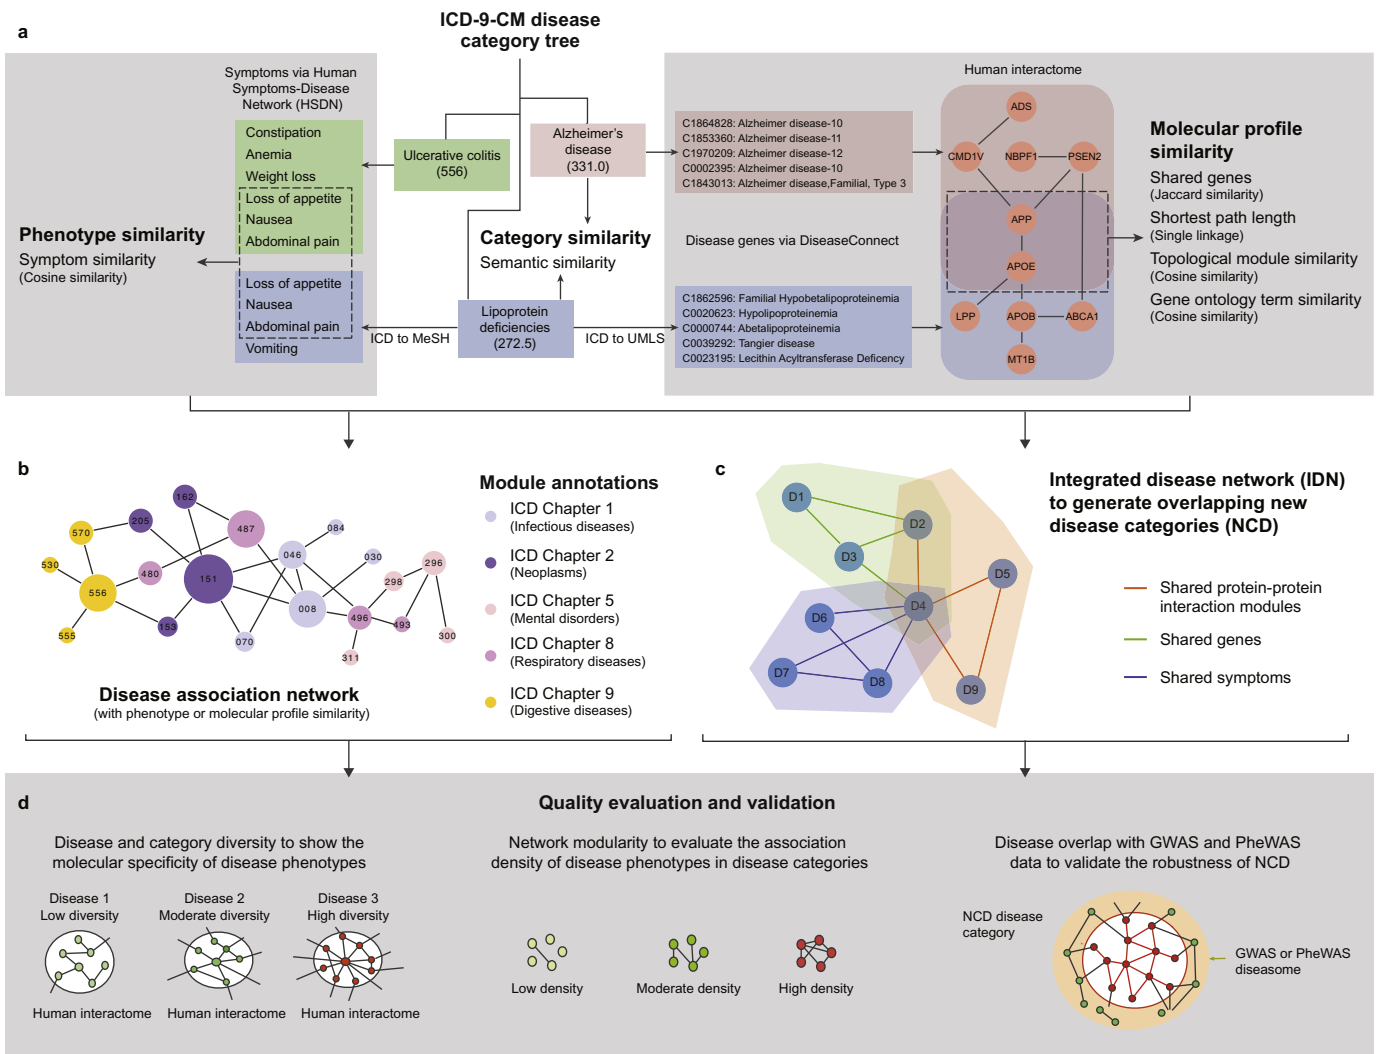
a

ICD-9-CM disease category tree

Symptoms via Human Symptoms-Disease Network (HSDN)

Constipation
Anemia
Weight loss
Loss of appetite
Nausea
Abdominal pain

Ulcerative colitis (556)

Alzheimer's disease (331.0)

Phenotype similarity
Symptom similarity
(Cosine similarity)

Category similarity
Semantic similarity

Loss of appetite
Nausea
Abdominal pain
Vomiting

ICD to MeSH

Lipoprotein deficiencies (272.5)

ICD to UMLS

Human interactome

C1864828: Alzheimer disease-10
C1853360: Alzheimer disease-11
C1970209: Alzheimer disease-12
C0002395: Alzheimer disease-10
C1843013: Alzheimer disease,Familial, Type 3

Disease genes via DiseaseConnect

C1862596: Familial Hypobetalipoproteinemia
C0020623: Hypolipoproteinemia
C0000744: Abetalipoproteinemia
C0039292: Tangier disease
C0023195: Lecithin Acyltransferase Deficency

ADS
CMD1V
NBPF1
PSEN2
APP
APOE
LPP
APOB
ABCA1
MT1B

Molecular profile similarity
Shared genes
(Jaccard similarity)
Shortest path length
(Single linkage)
Topological module similarity
(Cosine similarity)
Gene ontology term similarity
(Cosine similarity)

b

162
205
487
084
570
046
030
530
480
151
296
298
556
008
153
496
493
555
070
300
311

Disease association network
(with phenotype or molecular profile similarity)

Module annotations
ICD Chapter 1
(Infectious diseases)
ICD Chapter 2
(Neoplasms)
ICD Chapter 5
(Mental disorders)
ICD Chapter 8
(Respiratory diseases)
ICD Chapter 9
(Digestive diseases)

c

D1
D2
D3
D5
D4
D6
D7
D8
D9

Integrated disease network (IDN) to generate overlapping new disease categories (NCD)

Shared protein-protein interaction modules
Shared genes
Shared symptoms

d

Quality evaluation and validation

Disease and category diversity to show the molecular specificity of disease phenotypes

Disease 1
Low diversity
Disease 2
Moderate diversity
Disease 3
High diversity

Human interactome
Human interactome
Human interactome

Network modularity to evaluate the association density of disease phenotypes in disease categories

Low density
Moderate density
High density

Disease overlap with GWAS and PheWAS data to validate the robustness of NCD

NCD disease category

GWAS or PheWAS diseasome